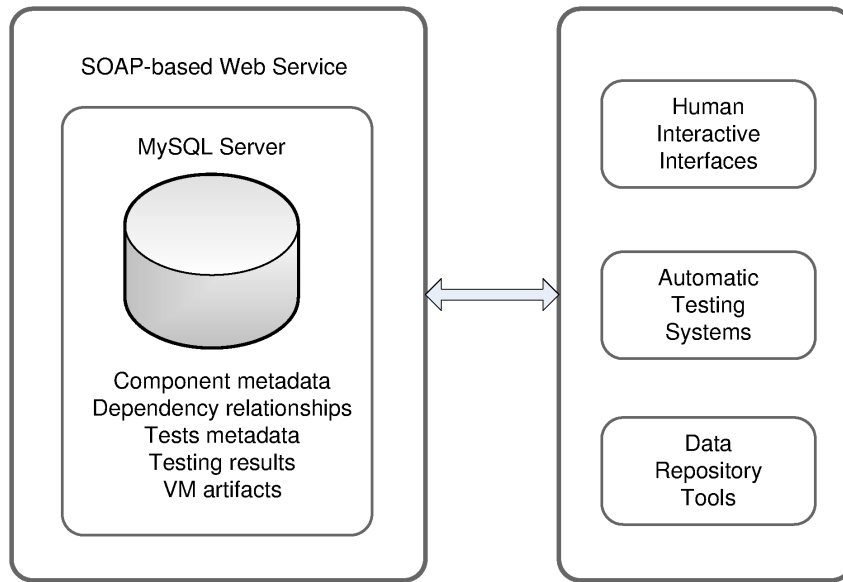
SOAP-based Web Service

MySQL Server

Component metadata
Dependency relationships
Tests metadata
Testing results
VM artifacts

Human Interactive Interfaces

Automatic Testing Systems

Data Repository Tools